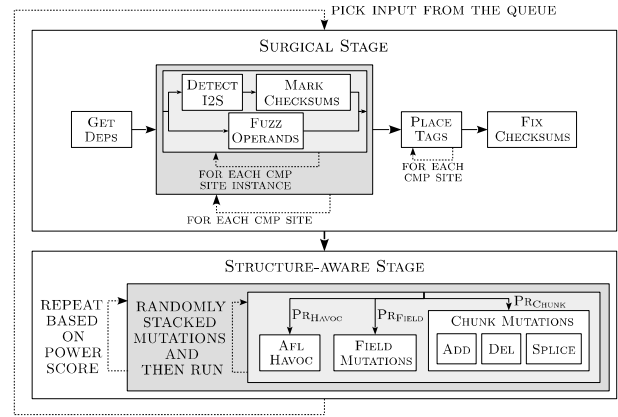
PICK INPUT FROM THE QUEUE

SURGICAL STAGE

GET DEPS

DETECT I2S

MARK CHECKSUMS

FUZZ OPERANDS

FOR EACH CMP SITE INSTANCE

FOR EACH CMP SITE

PLACE TAGS

FOR EACH CMP SITE

FIX CHECKSUMS

STRUCTURE-AWARE STAGE

REPEAT BASED ON POWER SCORE

RANDOMLY STACKED MUTATIONS AND THEN RUN

$\text{PR}_{\text{HAVOC}}$

$\text{PR}_{\text{FIELD}}$

$\text{PR}_{\text{CHUNK}}$

AFL HAVOC

FIELD MUTATIONS

CHUNK MUTATIONS

ADD

DEL

SPLICE